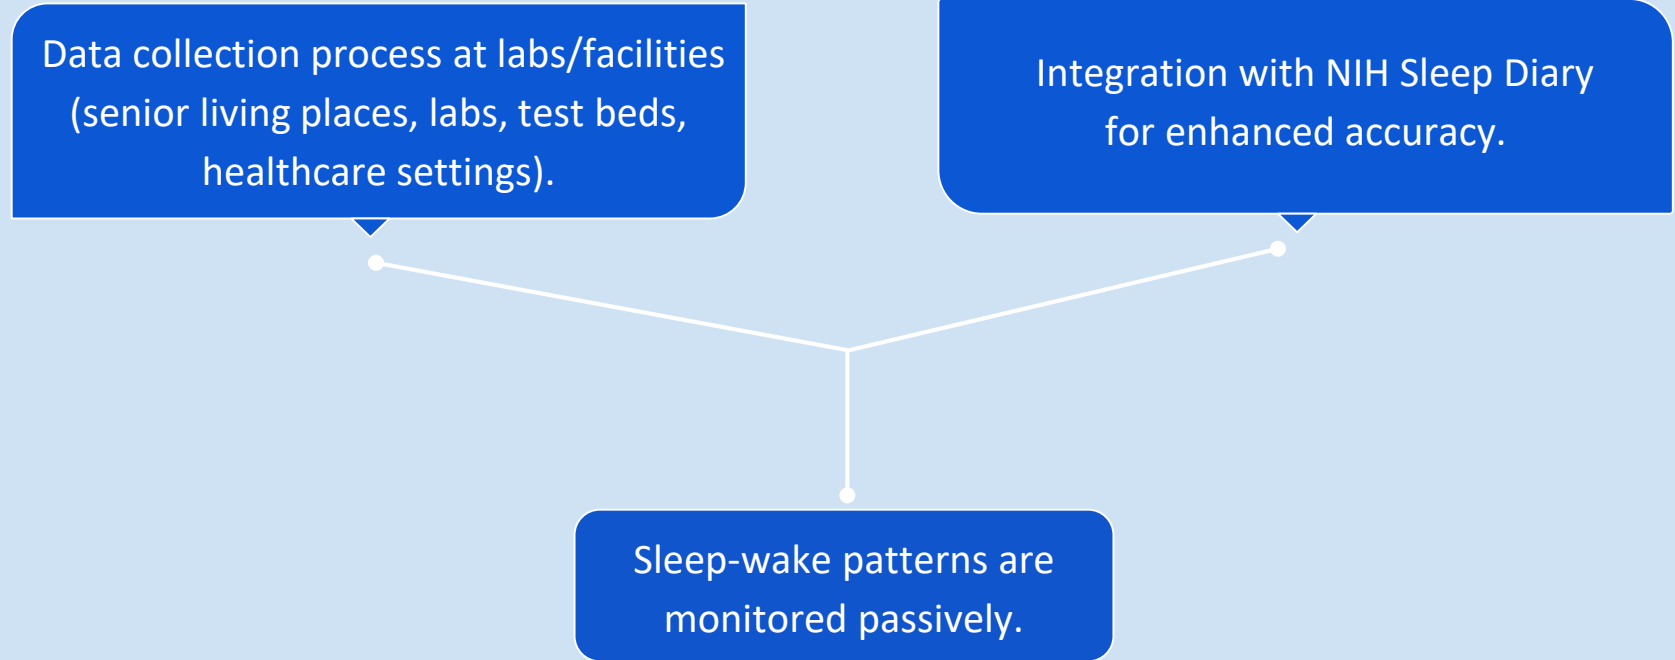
Data collection process at labs/facilities (senior living places, labs, test beds, healthcare settings).

Integration with NIH Sleep Diary for enhanced accuracy.

Sleep-wake patterns are monitored passively.